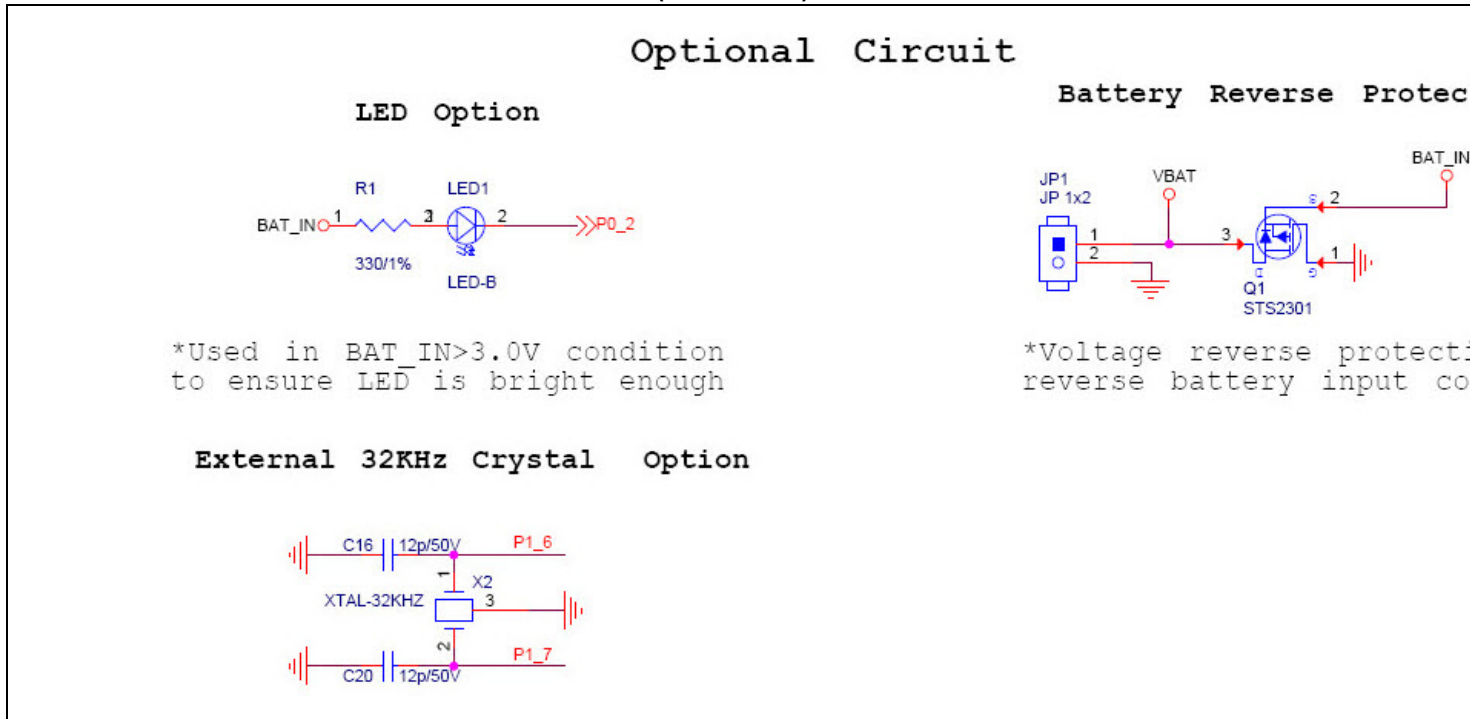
Optional Circuit

LED Option

R1 LED1

BAT_IN 1 3 2 P0_2

330/1% LED-B

*Used in BAT_IN>3.0V condition to ensure LED is bright enough

External 32KHz Crystal Option

C16 12p/50V P1_6

1 X2

XTAL-32KHZ 3

2

C20 12p/50V P1_7

Battery Reverse Protec

BAT_IN

JP1 VBAT

JP 1x2 2

1 3

2 1

Q1

STS2301

*Voltage reverse protecti reverse battery input co